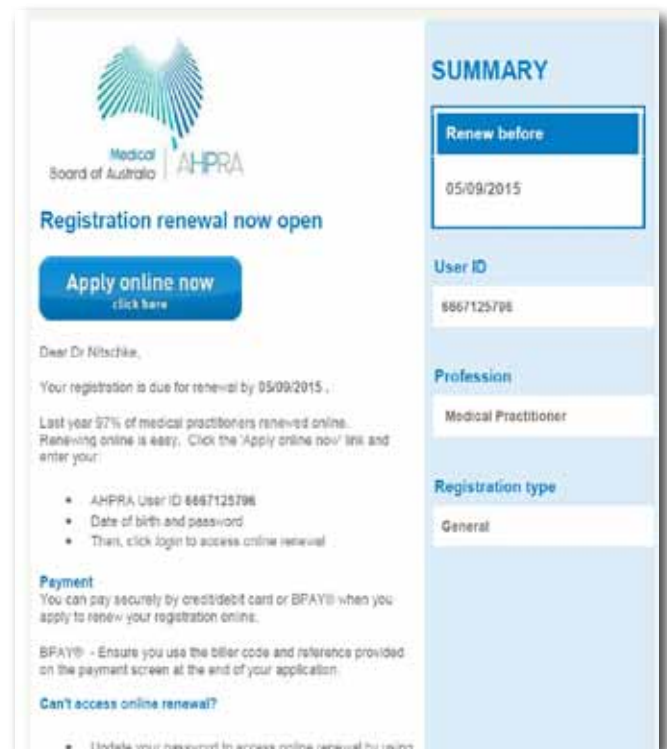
Medical Board of Australio | AHPRA

Registration renewal now open

Apply online now
click here

Dear Dr Nitschke,

Your registration is due for renewal by 05/09/2015 .

Last year 97% of medical practitioners renewed online. Renewing online is easy. Click the 'Apply online now' link and enter your:

- AHPRA User ID 6667125796
- Date of birth and password
- Then, click login to access online renewal

Payment
You can pay securely by credit/debit card or BPAY® when you apply to renew your registration online.

BPAY® - Ensure you use the biller code and reference provided on the payment screen at the end of your application.

Can't access online renewal?

- Update your password to access online renewal by using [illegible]

SUMMARY

Renew before

05/09/2015

User ID

6667125796

Profession

Medical Practitioner

Registration type

General